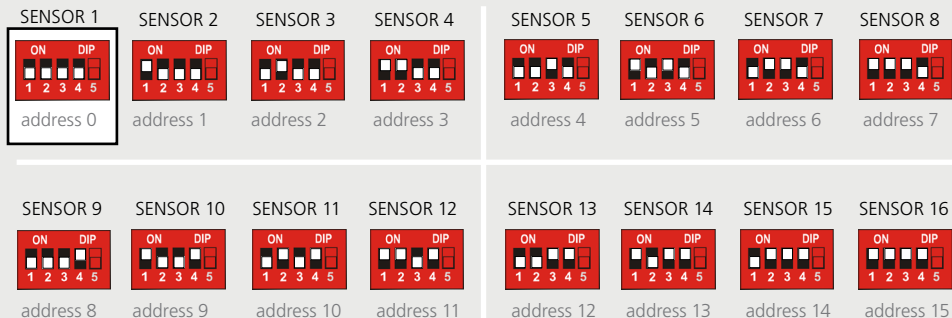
SENSOR 1
ON DIP
1 2 3 4 5
address 0

SENSOR 2
ON DIP
1 2 3 4 5
address 1

SENSOR 3
ON DIP
1 2 3 4 5
address 2

SENSOR 4
ON DIP
1 2 3 4 5
address 3

SENSOR 5
ON DIP
1 2 3 4 5
address 4

SENSOR 6
ON DIP
1 2 3 4 5
address 5

SENSOR 7
ON DIP
1 2 3 4 5
address 6

SENSOR 8
ON DIP
1 2 3 4 5
address 7

SENSOR 9
ON DIP
1 2 3 4 5
address 8

SENSOR 10
ON DIP
1 2 3 4 5
address 9

SENSOR 11
ON DIP
1 2 3 4 5
address 10

SENSOR 12
ON DIP
1 2 3 4 5
address 11

SENSOR 13
ON DIP
1 2 3 4 5
address 12

SENSOR 14
ON DIP
1 2 3 4 5
address 13

SENSOR 15
ON DIP
1 2 3 4 5
address 14

SENSOR 16
ON DIP
1 2 3 4 5
address 15